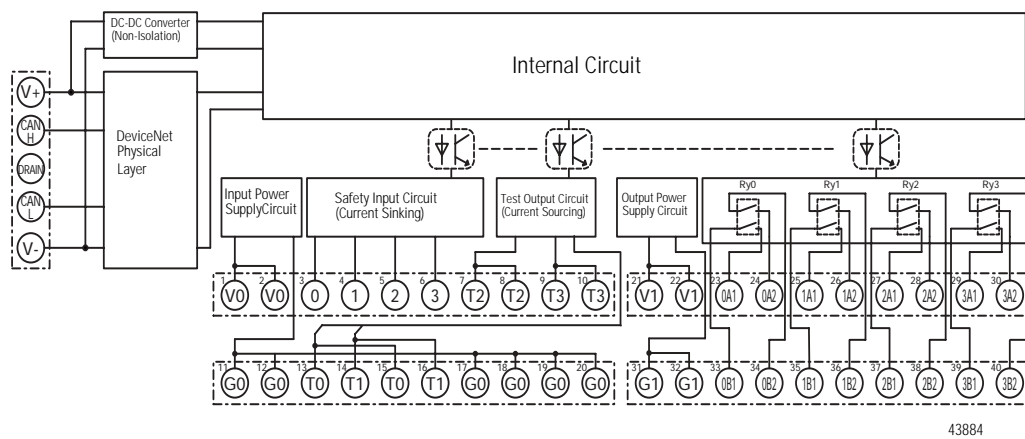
DC-DC Converter (Non-Isolation)

Internal Circuit

V+
CAN H
DRAIN
CAN L
V-

DeviceNet Physical Layer

Input Power SupplyCircuit

Safety Input Circuit (Current Sinking)

Test Output Circuit (Current Sourcing)

Output Power Supply Circuit

Ry0
Ry1
Ry2
Ry3

1 V0
2 V0
3 0
4 1
5 2
6 3
7 T2
8 T2
9 T3
10 T3
21 V1
22 V1
23 0A1
24 0A2
25 1A1
26 1A2
27 2A1
28 2A2
29 3A1
30 3A2

11 G0
12 G0
13 T0
14 T1
15 T0
16 T1
17 G0
18 G0
19 G0
20 G0
31 G1
32 G1
33 0B1
34 0B2
35 1B1
36 1B2
37 2B1
38 2B2
39 3B1
40 3B2

43884